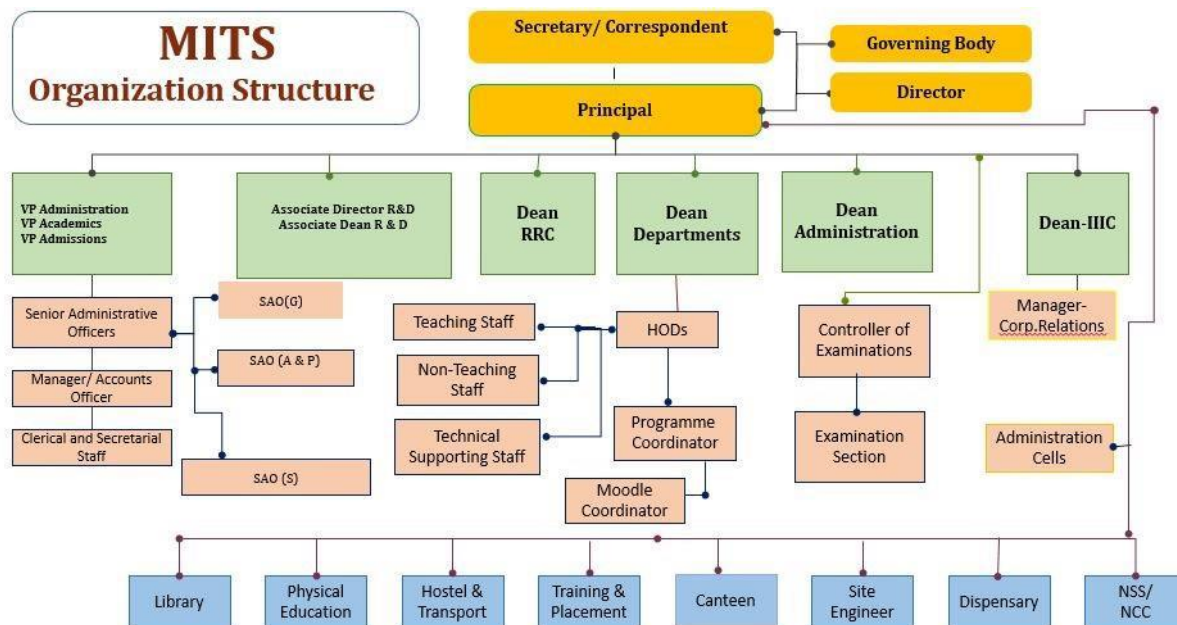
MITS
Organization Structure

Secretary/ Correspondent

Governing Body

Director

Principal

VP Administration
VP Academics
VP Admissions

Associate Director R&D
Associate Dean R & D

Dean RRC

Dean Departments

Dean Administration

Dean-IIIC

Senior Administrative Officers

SAO(G)

SAO (A & P)

Manager/ Accounts Officer

Clerical and Secretarial Staff

SAO (S)

Teaching Staff

Non-Teaching Staff

Technical Supporting Staff

HODs

Programme Coordinator

Moodle Coordinator

Controller of Examinations

Examination Section

Manager-Corp.Relations

Administration Cells

Library

Physical Education

Hostel & Transport

Training & Placement

Canteen

Site Engineer

Dispensary

NSS/ NCC